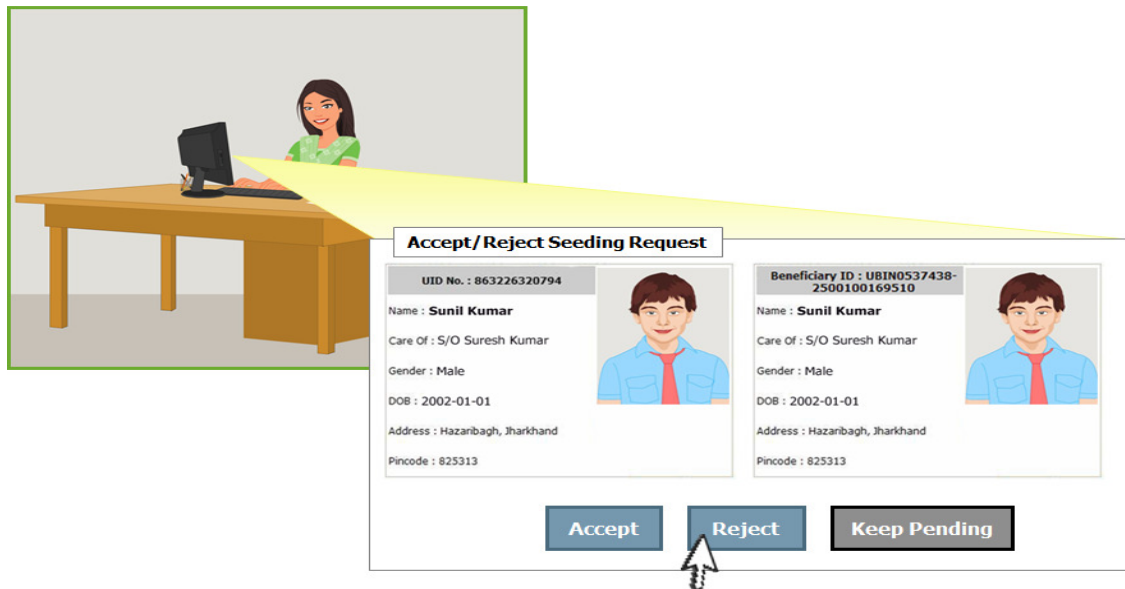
Accept/Reject Seeding Request

UID No. : 863226320794

Name : Sunil Kumar

Care Of : S/O Suresh Kumar

Gender : Male

DOB : 2002-01-01

Address : Hazaribagh, Jharkhand

Pincode : 825313

Beneficiary ID : UBIN0537438-2500100169510

Name : Sunil Kumar

Care Of : S/O Suresh Kumar

Gender : Male

DOB : 2002-01-01

Address : Hazaribagh, Jharkhand

Pincode : 825313

Accept

Reject

Keep Pending